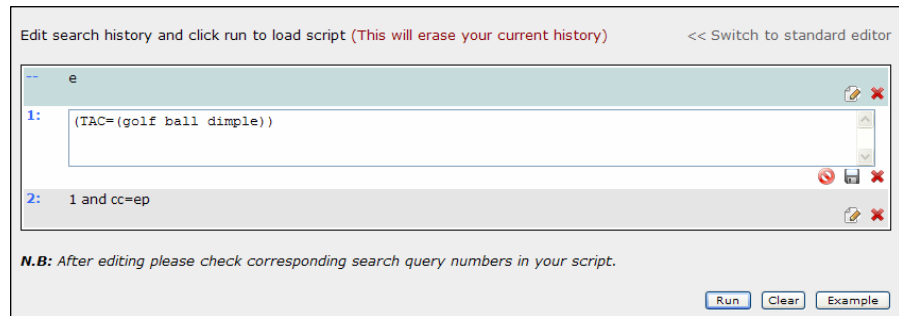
Edit search history and click run to load script (This will erase your current history)

<< Switch to standard editor

-- e

1: (TAC=(golf ball dimple))

2: 1 and cc=ep

N.B: After editing please check corresponding search query numbers in your script.

Run Clear Example